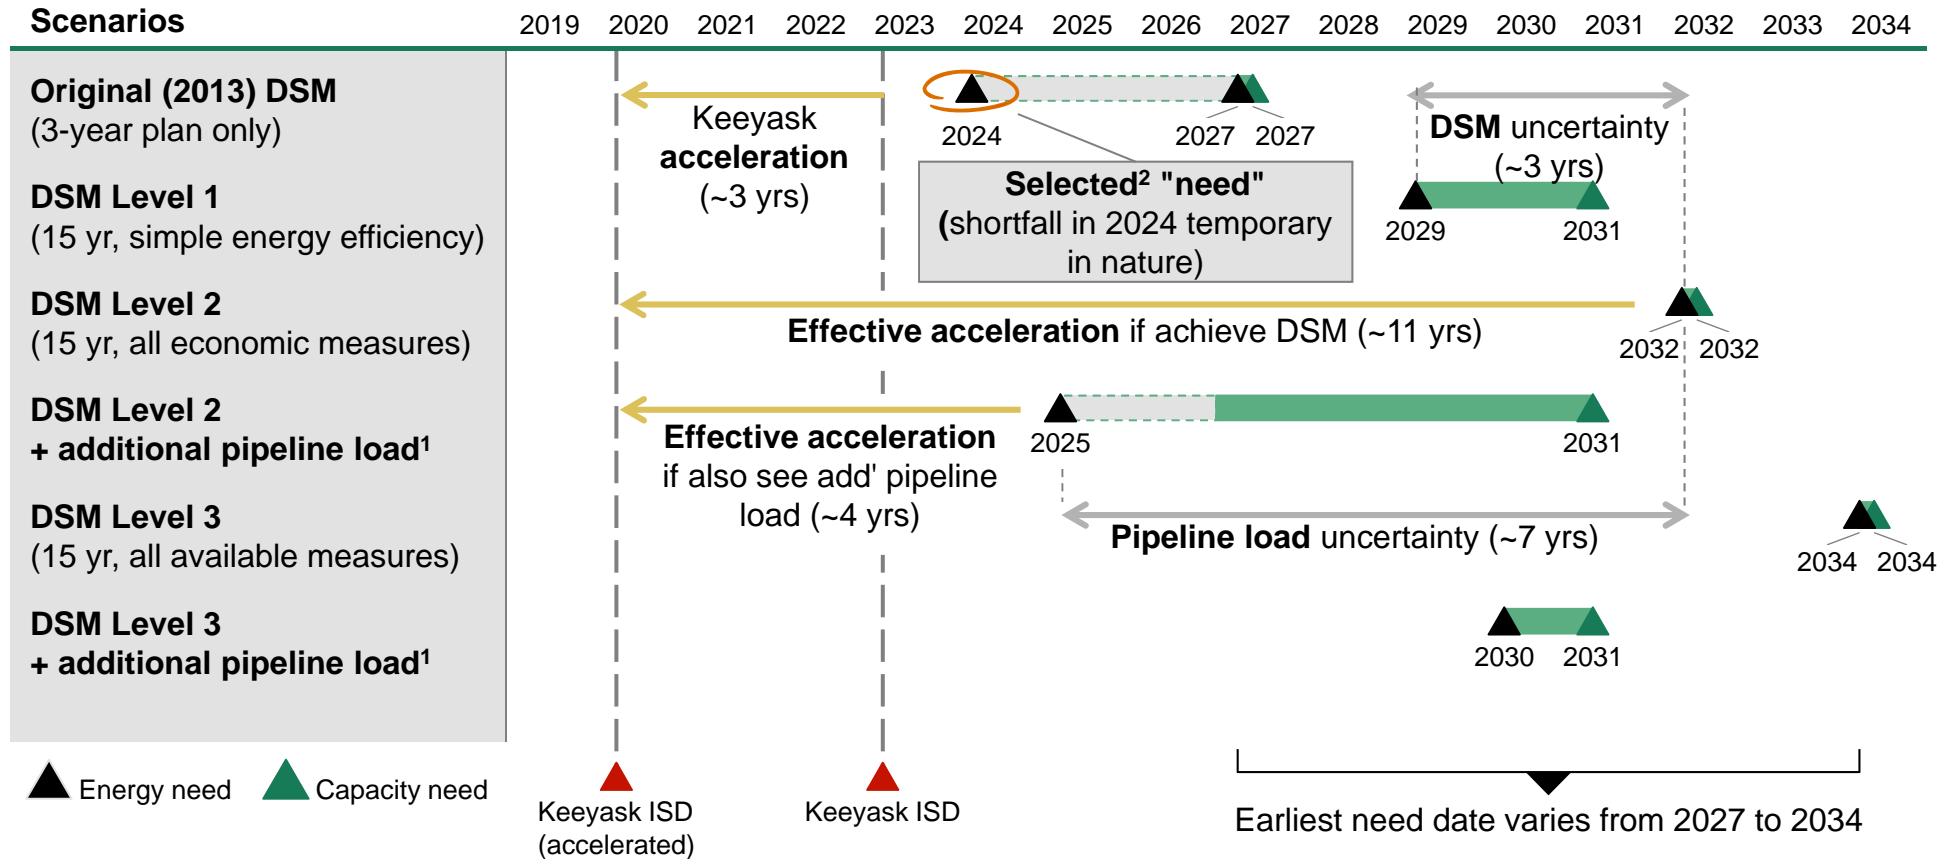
Scenarios

2019 2020 2021 2022 2023 2024 2025 2026 2027 2028 2029 2030 2031 2032 2033 2034

Original (2013) DSM
(3-year plan only)

DSM Level 1
(15 yr, simple energy efficiency)

DSM Level 2
(15 yr, all economic measures)

DSM Level 2
+ additional pipeline load¹

DSM Level 3
(15 yr, all available measures)

DSM Level 3
+ additional pipeline load¹

Keeyask acceleration (~3 yrs)

2024 2027 2027

Selected² "need" (shortfall in 2024 temporary in nature)

DSM uncertainty (~3 yrs)

2029 2031

Effective acceleration if achieve DSM (~11 yrs)

2032 2032

2025 2031

Effective acceleration if also see add' pipeline load (~4 yrs)

Pipeline load uncertainty (~7 yrs)

2034 2034

2030 2031

Energy need Capacity need

Keeyask ISD (accelerated)

Keeyask ISD

Earliest need date varies from 2027 to 2034